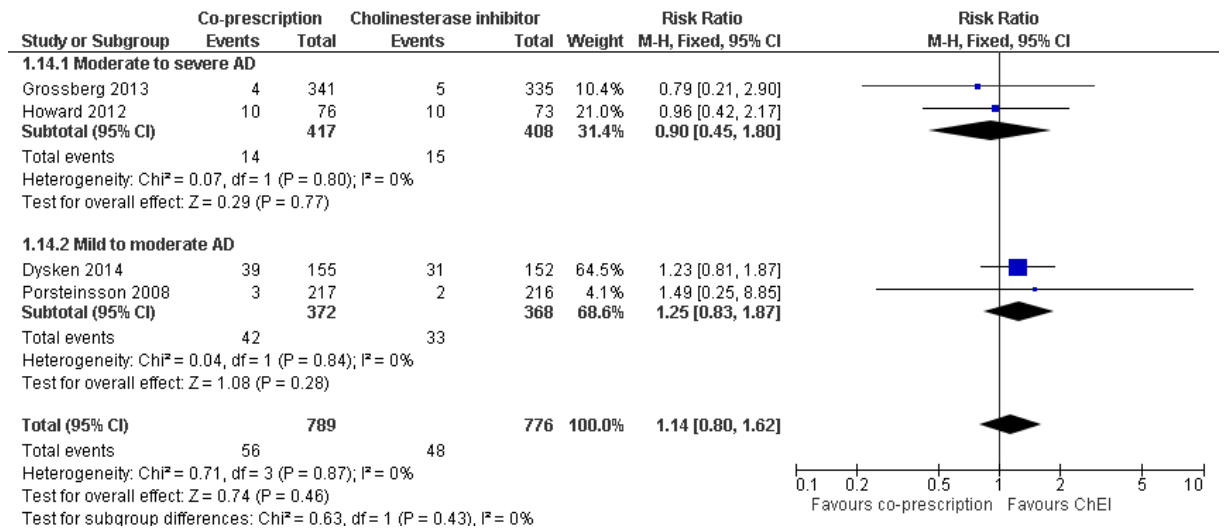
| Study or Subgroup | Co-prescription Events | Co-prescription Total | Cholinesterase inhibitor Events | Cholinesterase inhibitor Total | Weight | Risk Ratio M-H, Fixed, 95% CI |
|---|---|---|---|---|---|---|
| **1.14.1 Moderate to severe AD** | | | | | | |
| Grossberg 2013 | 4 | 341 | 5 | 335 | 10.4% | 0.79 [0.21, 2.90] |
| Howard 2012 | 10 | 76 | 10 | 73 | 21.0% | 0.96 [0.42, 2.17] |
| **Subtotal (95% CI)** | | **417** | | **408** | **31.4%** | **0.90 [0.45, 1.80]** |
| Total events | 14 | | 15 | | | |
| Heterogeneity: Chi² = 0.07, df = 1 (P = 0.80); I² = 0% | | | | | | |
| Test for overall effect: Z = 0.29 (P = 0.77) | | | | | | |
| **1.14.2 Mild to moderate AD** | | | | | | |
| Dysken 2014 | 39 | 155 | 31 | 152 | 64.5% | 1.23 [0.81, 1.87] |
| Porsteinsson 2008 | 3 | 217 | 2 | 216 | 4.1% | 1.49 [0.25, 8.85] |
| **Subtotal (95% CI)** | | **372** | | **368** | **68.6%** | **1.25 [0.83, 1.87]** |
| Total events | 42 | | 33 | | | |
| Heterogeneity: Chi² = 0.04, df = 1 (P = 0.84); I² = 0% | | | | | | |
| Test for overall effect: Z = 1.08 (P = 0.28) | | | | | | |
| **Total (95% CI)** | | **789** | | **776** | **100.0%** | **1.14 [0.80, 1.62]** |
| Total events | 56 | | 48 | | | |
| Heterogeneity: Chi² = 0.71, df = 3 (P = 0.87); I² = 0% | | | | | | |
| Test for overall effect: Z = 0.74 (P = 0.46) | | | | | | |
| Test for subgroup differences: Chi² = 0.63, df = 1 (P = 0.43), I² = 0% | | | | | | |

Risk Ratio
M-H, Fixed, 95% CI

0.1 0.2 0.5 1 2 5 10
Favours co-prescription Favours ChEI